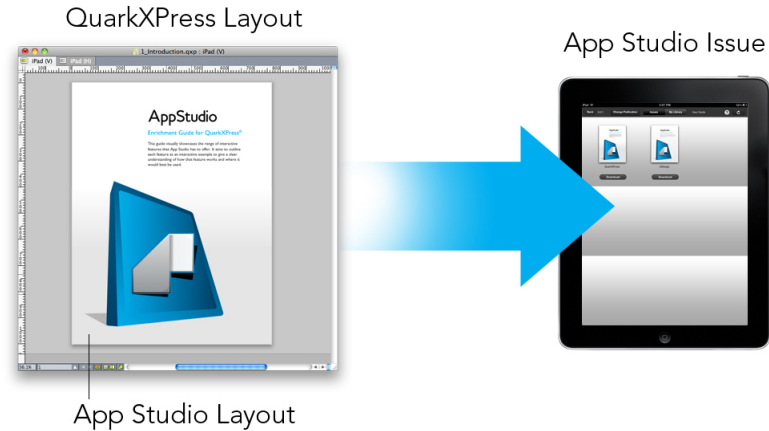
QuarkXPress Layout

1_Introduction.qxp : iPad (V)

iPad (V)

iPad (H)

AppStudio

Enrichment Guide for QuarkXPress®

This guide visually showcases the range of interactive features that App Studio has to offer. It aims to outline each feature as an interactive example to give a clear understanding of how that feature works and where it would best be used.

App Studio Layout

App Studio Issue

Back

Issues

My Library

Download

Download